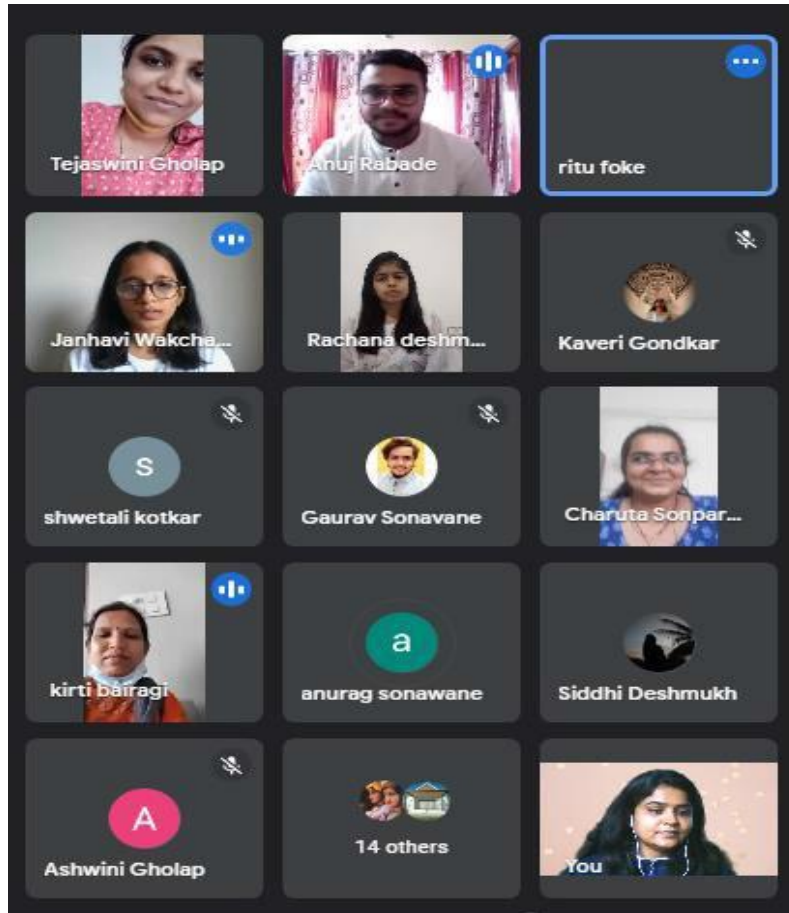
Tejaswini Gholap

Anuj Rabade

ritu foke

Janhavi Wakcha...

Rachana deshm...

Kaveri Gondkar

S

shwetali kotkar

Gaurav Sonavane

Charuta Sonpar...

kirti bairagi

a

anurag sonawane

Siddhi Deshmukh

A

Ashwini Gholap

14 others

You